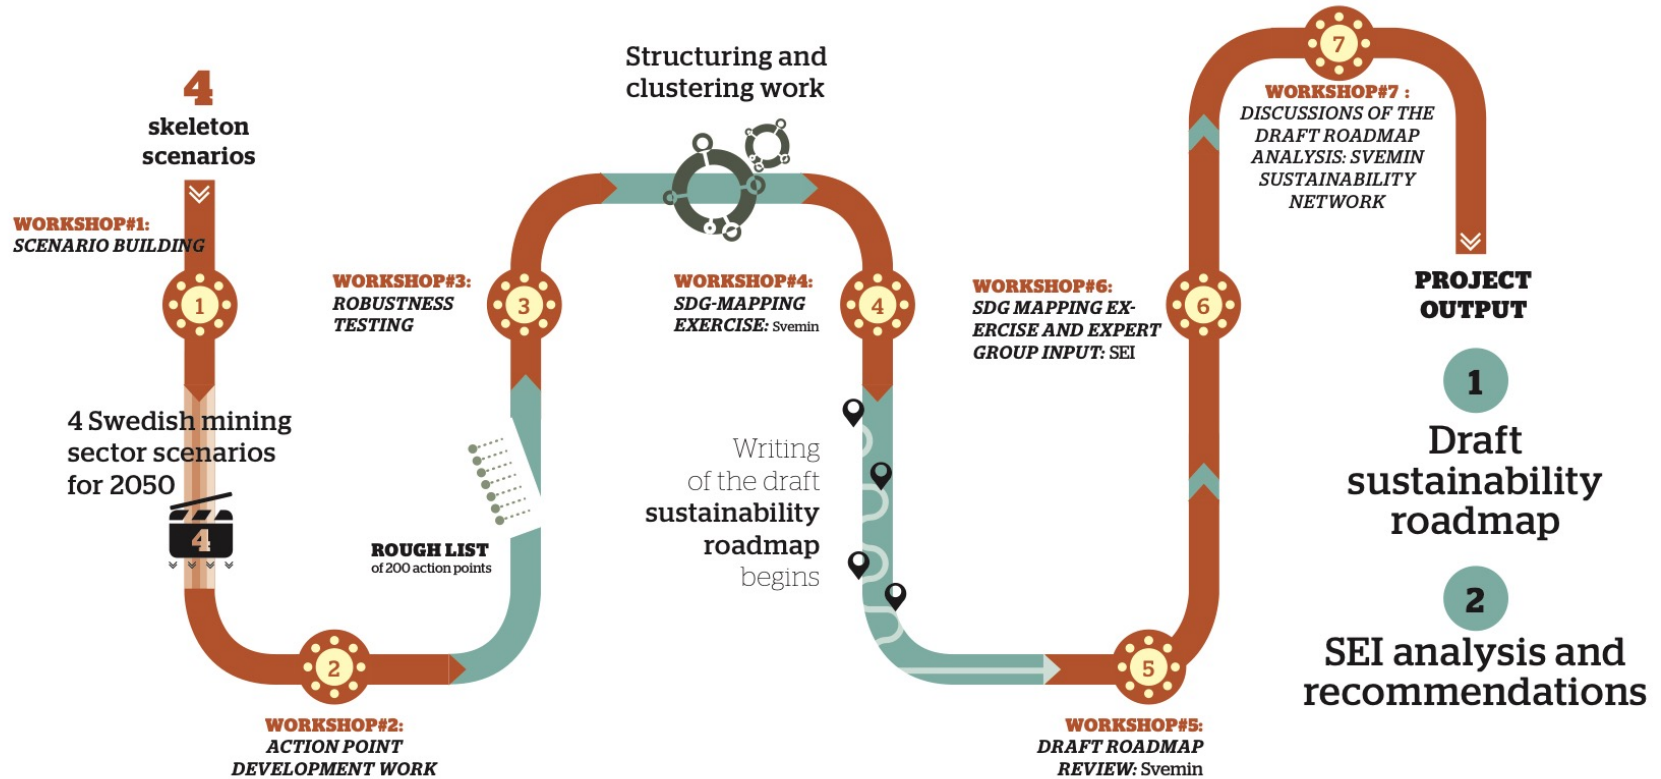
4
skeleton scenarios

WORKSHOP#1:
SCENARIO BUILDING

1

4 Swedish mining sector scenarios for 2050

4

2

WORKSHOP#2:
ACTION POINT DEVELOPMENT WORK

WORKSHOP#3:
ROBUSTNESS TESTING

3

ROUGH LIST
of 200 action points

Structuring and clustering work

WORKSHOP#4:
SDG-MAPPING EXERCISE: Svemin

4

Writing of the draft sustainability roadmap begins

5

WORKSHOP#5:
DRAFT ROADMAP REVIEW: Svemin

WORKSHOP#6:
SDG MAPPING EXERCISE AND EXPERT GROUP INPUT: SEI

6

7

WORKSHOP#7 :
DISCUSSIONS OF THE DRAFT ROADMAP ANALYSIS: SVEMIN SUSTAINABILITY NETWORK

PROJECT OUTPUT

1

Draft sustainability roadmap

2

SEI analysis and recommendations